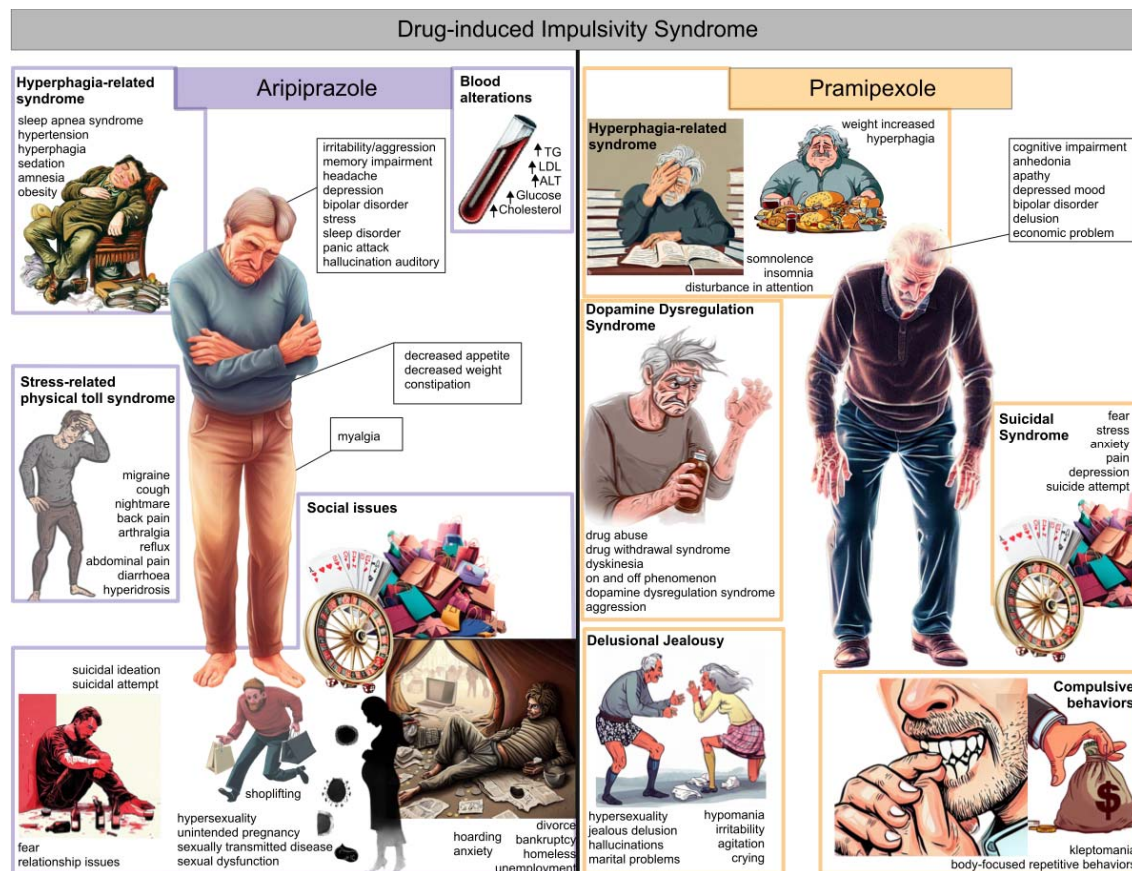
Drug-induced Impulsivity Syndrome

Aripiprazole

Hyperphagia-related syndrome
sleep apnea syndrome
hypertension
hyperphagia
sedation
amnesia
obesity

irritability/aggression
memory impairment
headache
depression
bipolar disorder
stress
sleep disorder
panic attack
hallucination auditory

Blood alterations
↑TG
↑LDL
↑ALT
↑Glucose
↑Cholesterol

decreased appetite
decreased weight
constipation

myalgia

Stress-related physical toll syndrome
migraine
cough
nightmare
back pain
arthralgia
reflux
abdominal pain
diarrhoea
hyperidrosis

Social issues

suicidal ideation
suicidal attempt

fear
relationship issues

shoplifting

hypersexuality
unintended pregnancy
sexually transmitted disease
sexual dysfunction

hoarding
anxiety

divorce
bankruptcy
homeless
unemployment

Pramipexole

Hyperphagia-related syndrome

weight increased
hyperphagia

somnolence
insomnia
disturbance in attention

cognitive impairment
anhedonia
apathy
depressed mood
bipolar disorder
delusion
economic problem

Dopamine Dysregulation Syndrome
drug abuse
drug withdrawal syndrome
dyskinesia
on and off phenomenon
dopamine dysregulation syndrome
aggression

Suicidal Syndrome
fear
stress
anxiety
pain
depression
suicide attempt

Delusional Jealousy
hypersexuality
jealous delusion
hallucinations
marital problems

hypomania
irritability
agitation
crying

Compulsive behaviors
kleptomania
body-focused repetitive behaviors